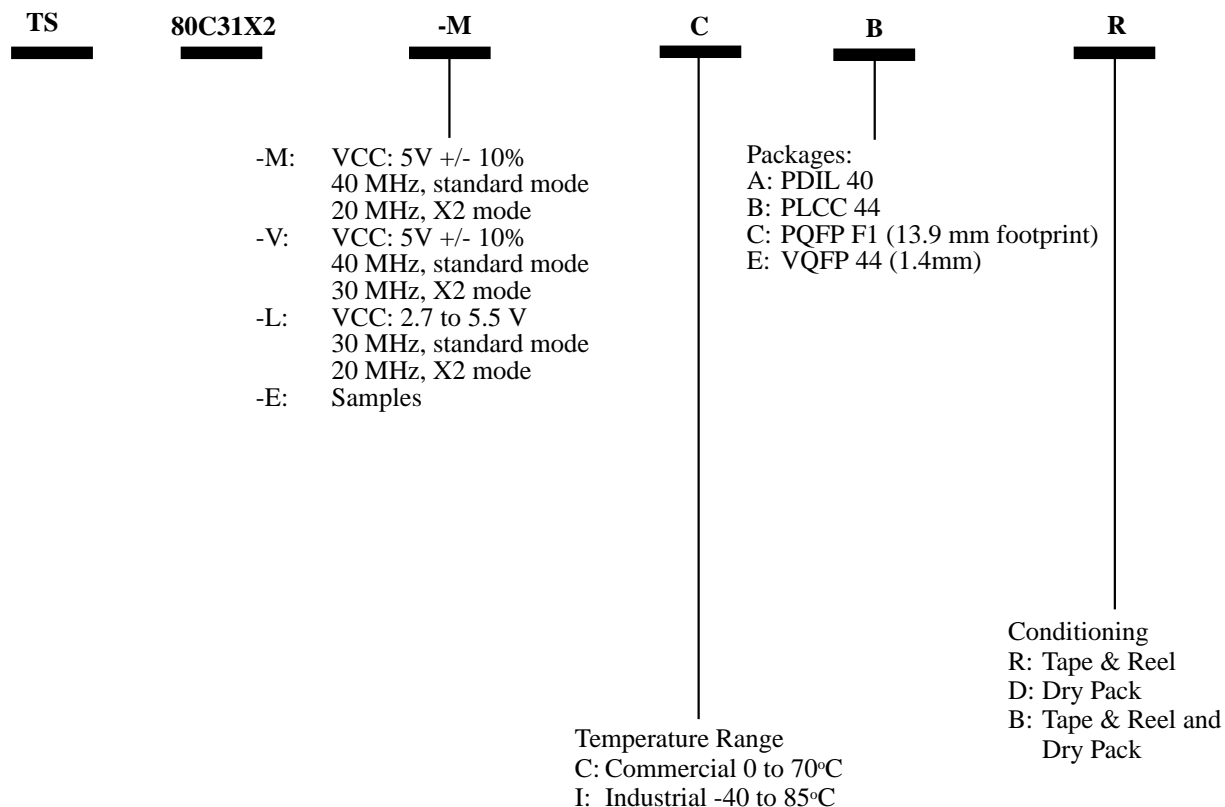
TS 80C31X2 -M C B R

-M: VCC: 5V +/- 10%
40 MHz, standard mode
20 MHz, X2 mode
-V: VCC: 5V +/- 10%
40 MHz, standard mode
30 MHz, X2 mode
-L: VCC: 2.7 to 5.5 V
30 MHz, standard mode
20 MHz, X2 mode
-E: Samples

Packages:
A: PDIL 40
B: PLCC 44
C: PQFP F1 (13.9 mm footprint)
E: VQFP 44 (1.4mm)

Conditioning
R: Tape & Reel
D: Dry Pack
B: Tape & Reel and Dry Pack

Temperature Range
C: Commercial 0 to 70$^{o}$C
I: Industrial -40 to 85$^{o}$C